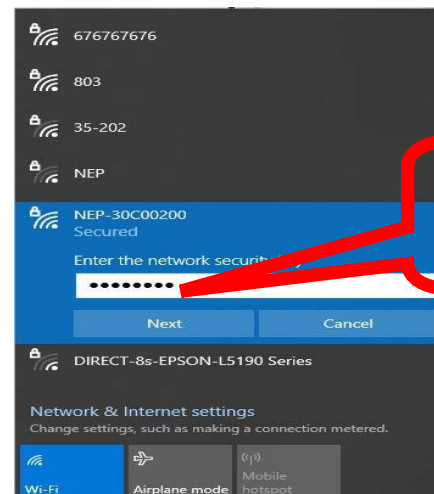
676767676

803

35-202

NEP

NEP-30C00200
Secured

Enter the network securit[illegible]

•••••••••

Next

Cancel

DIRECT-8s-EPSON-L5190 Series

Network & Internet settings
Change settings, such as making a connection metered.

Wi-Fi

Airplane mode

Mobile hotspot